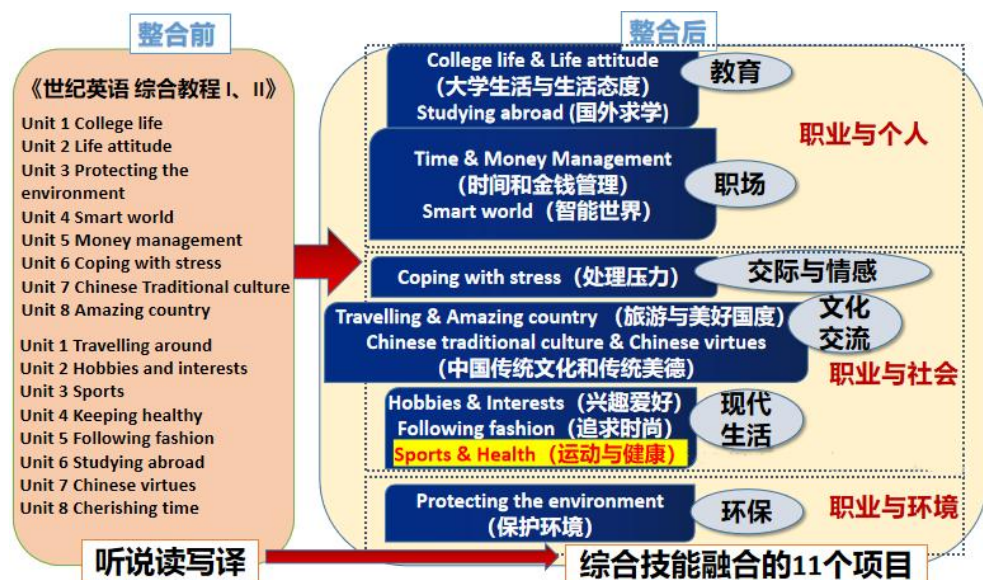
整合前

《世纪英语 综合教程 I、II》

Unit 1 College life
Unit 2 Life attitude
Unit 3 Protecting the environment
Unit 4 Smart world
Unit 5 Money management
Unit 6 Coping with stress
Unit 7 Chinese Traditional culture
Unit 8 Amazing country

Unit 1 Travelling around
Unit 2 Hobbies and interests
Unit 3 Sports
Unit 4 Keeping healthy
Unit 5 Following fashion
Unit 6 Studying abroad
Unit 7 Chinese virtues
Unit 8 Cherishing time

听说读写译

整合后

College life & Life attitude
（大学生活与生活态度）
Studying abroad (国外求学)
教育

Time & Money Management
（时间和金钱管理）
Smart world（智能世界）
职场

职业与个人

Coping with stress（处理压力）
交际与情感

Travelling & Amazing country （旅游与美好国度）
Chinese traditional culture & Chinese virtues
（中国传统文化和传统美德）
文化交流

职业与社会

Hobbies & Interests（兴趣爱好）
Following fashion（追求时尚）
Sports & Health（运动与健康）
现代生活

Protecting the environment
（保护环境）
环保

职业与环境

综合技能融合的11个项目